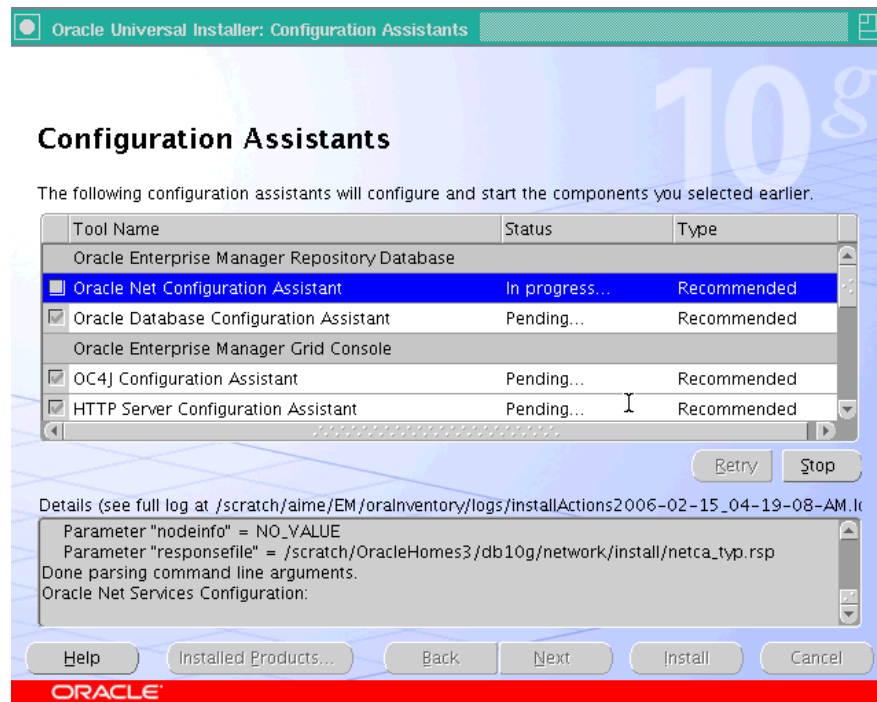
Oracle Universal Installer: Configuration Assistants

10g

Configuration Assistants

The following configuration assistants will configure and start the components you selected earlier.

| Tool Name | Status | Type |
|---|---|---|
| Oracle Enterprise Manager Repository Database | | |
| Oracle Net Configuration Assistant | In progress... | Recommended |
| Oracle Database Configuration Assistant | Pending... | Recommended |
| Oracle Enterprise Manager Grid Console | | |
| OC4J Configuration Assistant | Pending... | Recommended |
| HTTP Server Configuration Assistant | Pending... | Recommended |

Retry Stop

Details (see full log at /scratch/aime/EM/oraInventory/logs/installActions2006-02-15_04-19-08-AM.l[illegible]

Parameter "nodeinfo" = NO_VALUE
Parameter "responsefile" = /scratch/OracleHomes3/db10g/network/install/netca_typ.rsp
Done parsing command line arguments.
Oracle Net Services Configuration:

Help Installed Products... Back Next Install Cancel

ORACLE